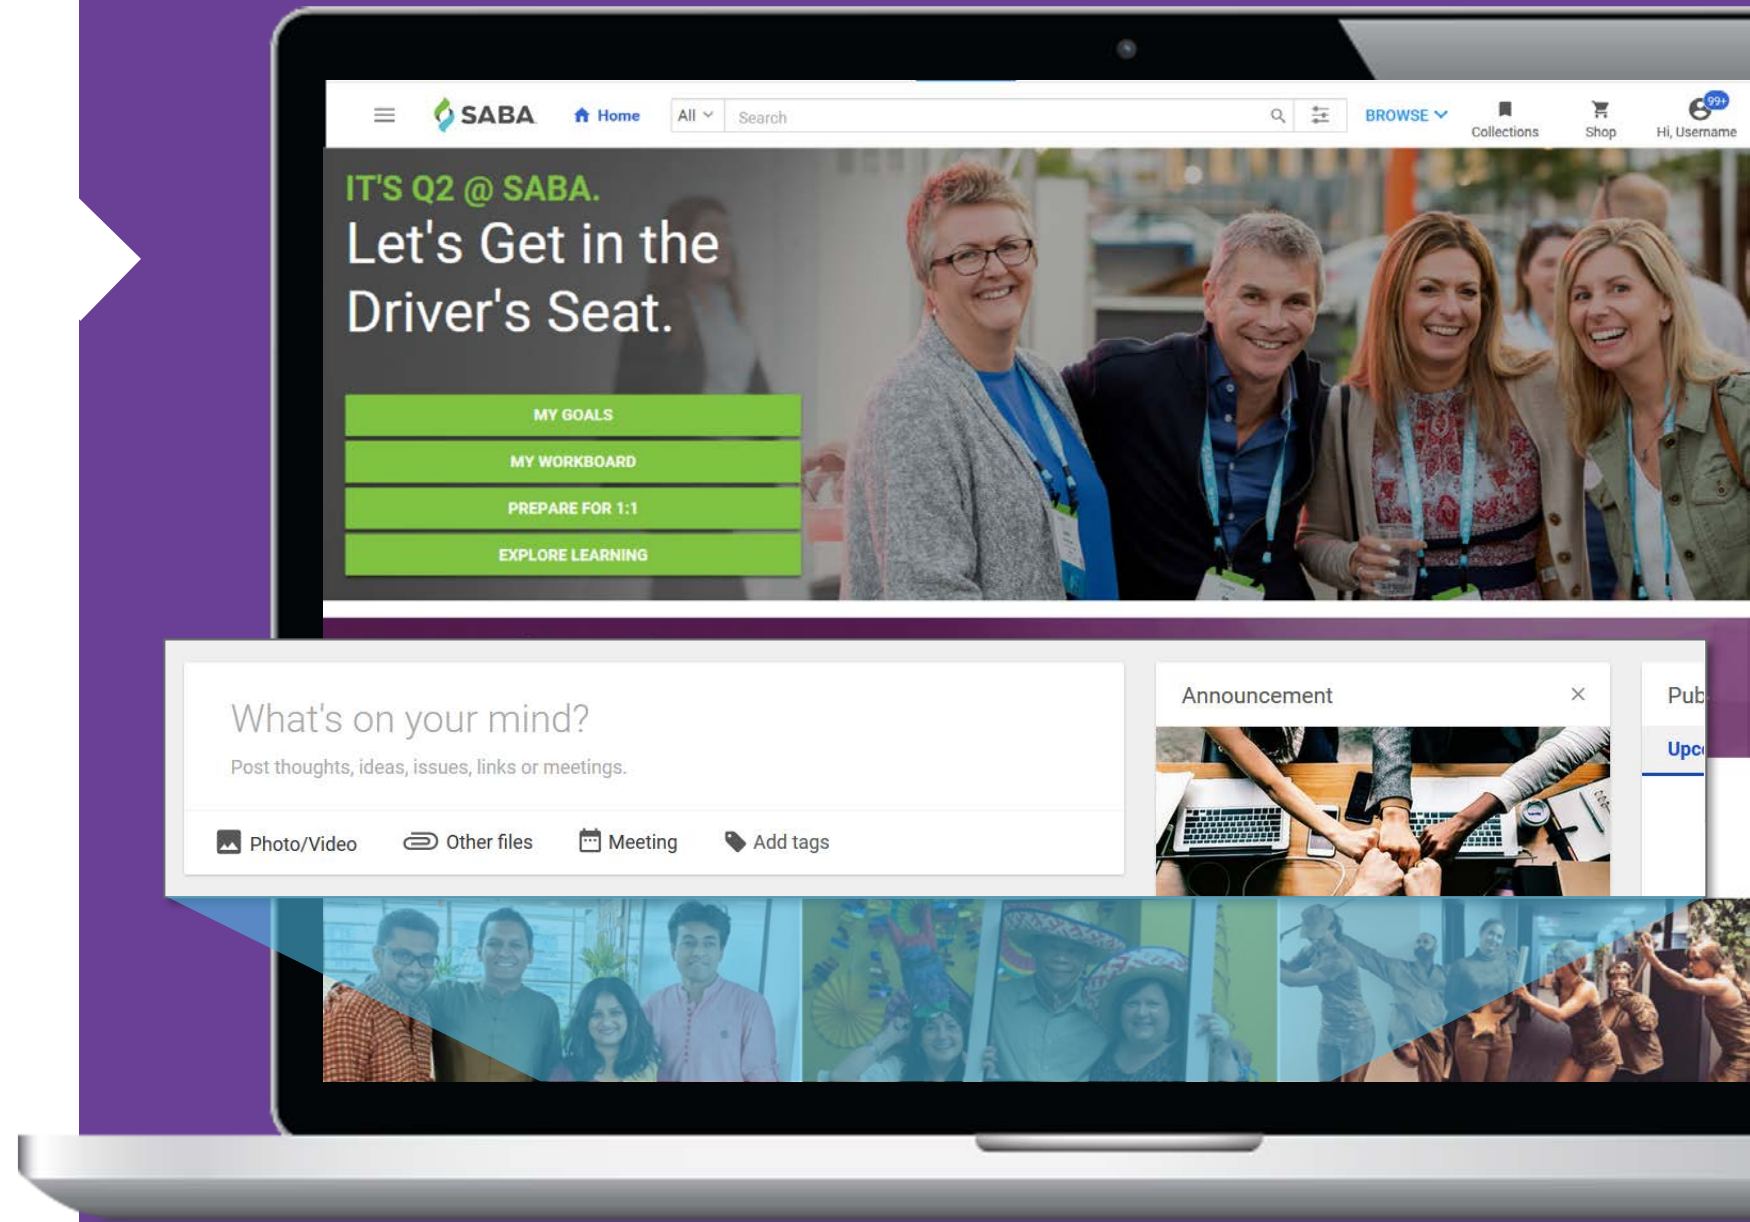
SABA Home All Search BROWSE Collections Shop 99+ Hi, Username

IT'S Q2 @ SABA.
Let's Get in the Driver's Seat.

MY GOALS
MY WORKBOARD
PREPARE FOR 1:1
EXPLORE LEARNING

What's on your mind?
Post thoughts, ideas, issues, links or meetings.

Photo/Video Other files Meeting Add tags

Announcement ×

Pub
Upc